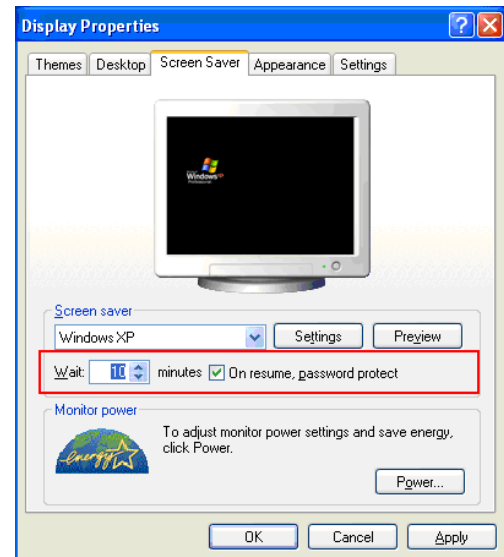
Display Properties

Themes Desktop Screen Saver Appearance Settings

Windows XP Professional

Screen saver

Windows XP

Settings

Preview

Wait: 10 minutes On resume, password protect

Monitor power

energy

To adjust monitor power settings and save energy, click Power.

Power...

OK

Cancel

Apply